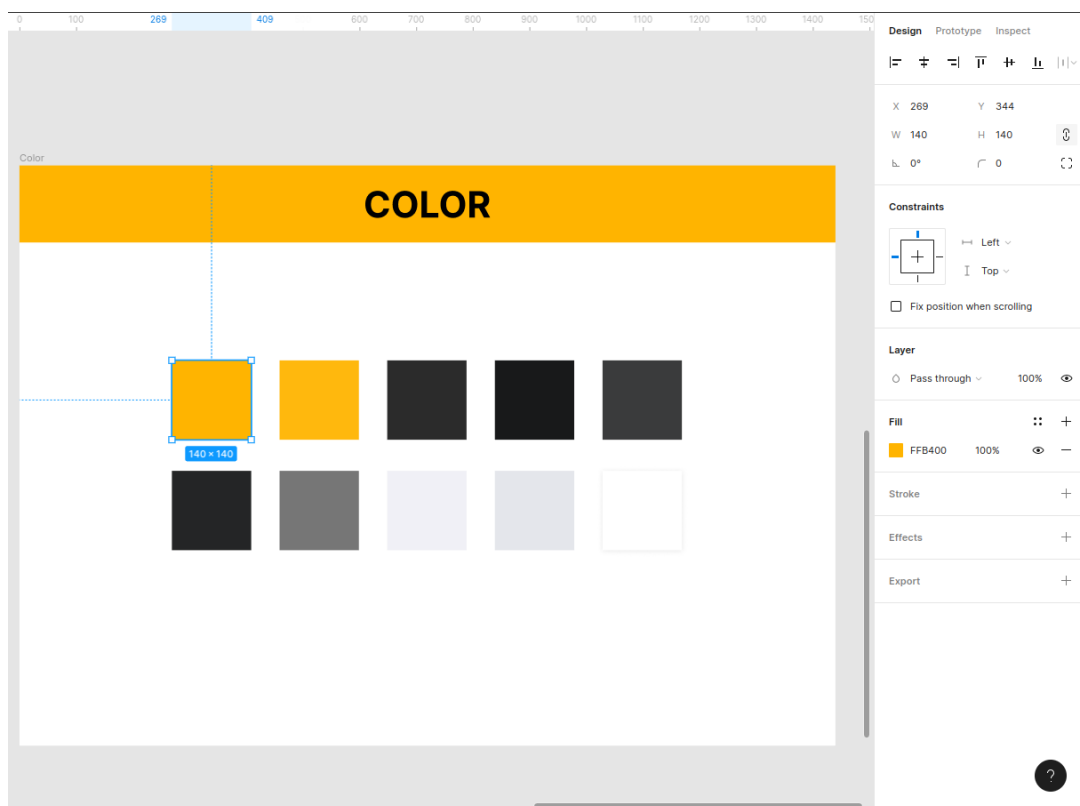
0 100 269 409 600 700 800 900 1000 1100 1200 1300 1400 150

Color

COLOR

140 × 140

Design Prototype Inspect

X 269 Y 344

W 140 H 140

0° 0

Constraints

Left

Top

Fix position when scrolling

Layer

Pass through 100%

Fill

FFB400 100%

Stroke

Effects

Export

?